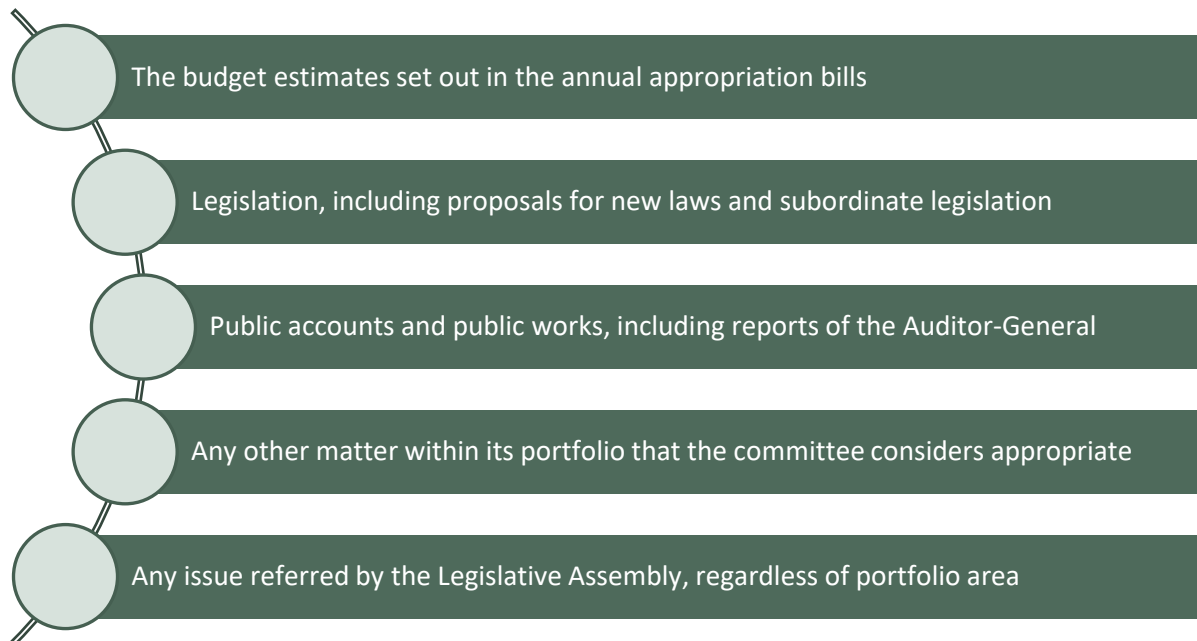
The budget estimates set out in the annual appropriation bills

Legislation, including proposals for new laws and subordinate legislation

Public accounts and public works, including reports of the Auditor-General

Any other matter within its portfolio that the committee considers appropriate

Any issue referred by the Legislative Assembly, regardless of portfolio area